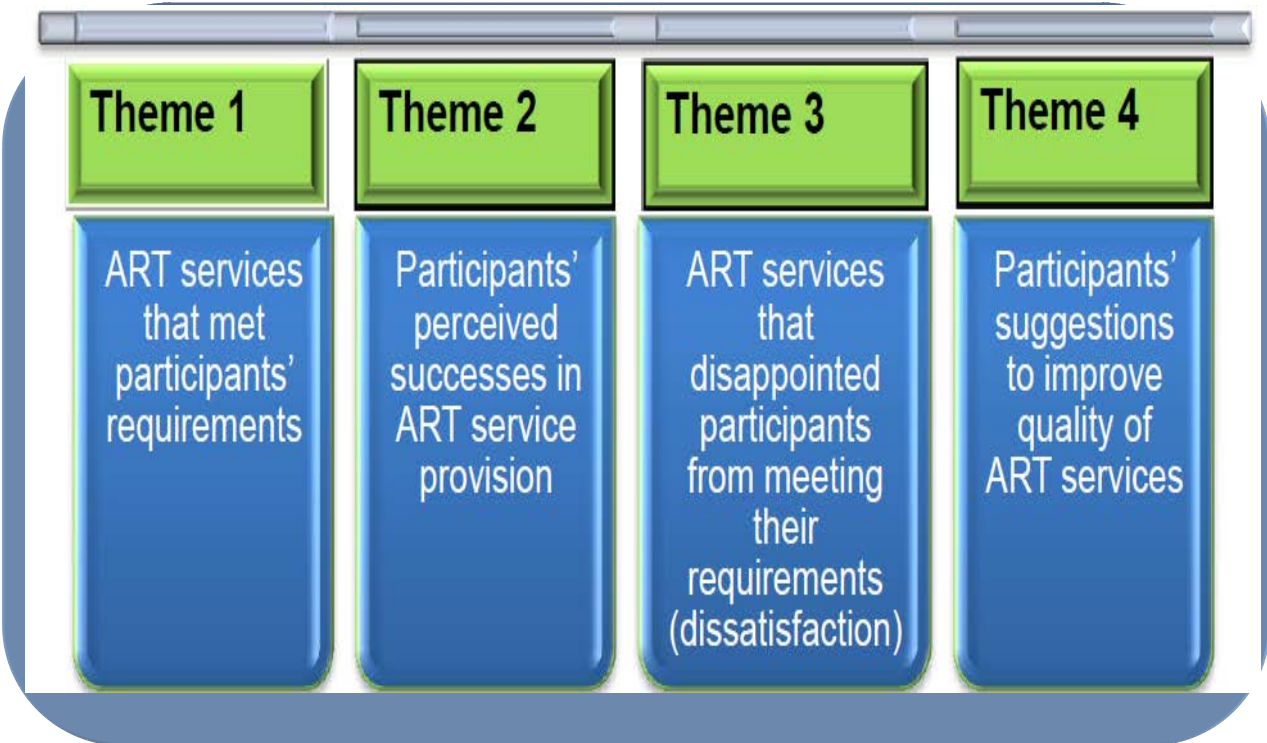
Theme 1

ART services that met participants' requirements

Theme 2

Participants' perceived successes in ART service provision

Theme 3

ART services that disappointed participants from meeting their requirements (dissatisfaction)

Theme 4

Participants' suggestions to improve quality of ART services